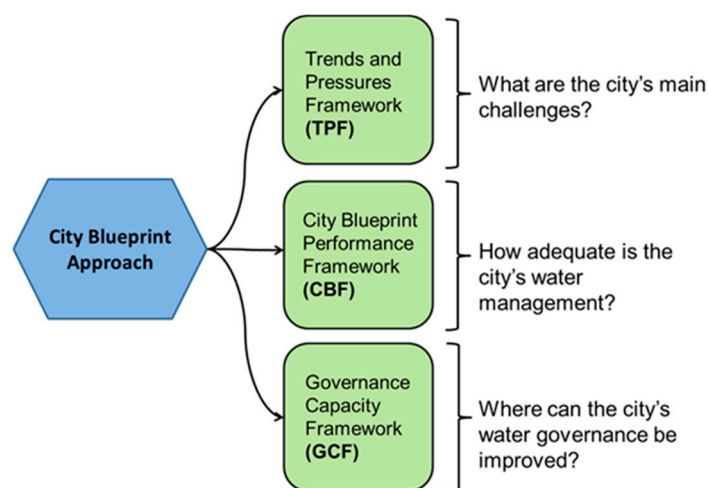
City Blueprint Approach

Trends and Pressures Framework (TPF)

What are the city's main challenges?

City Blueprint Performance Framework (CBF)

How adequate is the city's water management?

Governance Capacity Framework (GCF)

Where can the city's water governance be improved?